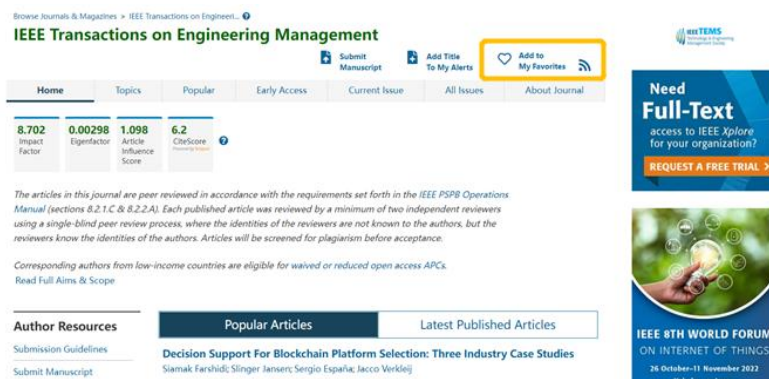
Browse Journals & Magazines > IEEE Transactions on Engineeri...

IEEE Transactions on Engineering Management

Submit Manuscript

Add Title To My Alerts

Add to My Favorites

IEEE TEMS Technology & Engineering Management Society

Home | Topics | Popular | Early Access | Current Issue | All Issues | About Journal

8.702 Impact Factor

0.00298 Eigenfactor

1.098 Article Influence Score

6.2 CiteScore Powered by Scopus

The articles in this journal are peer reviewed in accordance with the requirements set forth in the IEEE PSPB Operations Manual (sections 8.2.1.C & 8.2.2.A). Each published article was reviewed by a minimum of two independent reviewers using a single-blind peer review process, where the identities of the reviewers are not known to the authors, but the reviewers know the identities of the authors. Articles will be screened for plagiarism before acceptance.

Corresponding authors from low-income countries are eligible for waived or reduced open access APCs.

Read Full Aims & Scope

Need Full-Text access to IEEE Xplore for your organization?

REQUEST A FREE TRIAL >

Author Resources

Submission Guidelines

Submit Manuscript

Popular Articles

Latest Published Articles

Decision Support For Blockchain Platform Selection: Three Industry Case Studies

Siamak Farshidi; Slinger Jansen; Sergio España; Jacco Verkleij

IEEE 8TH WORLD FORUM ON INTERNET OF THINGS

26 October–11 November 2022